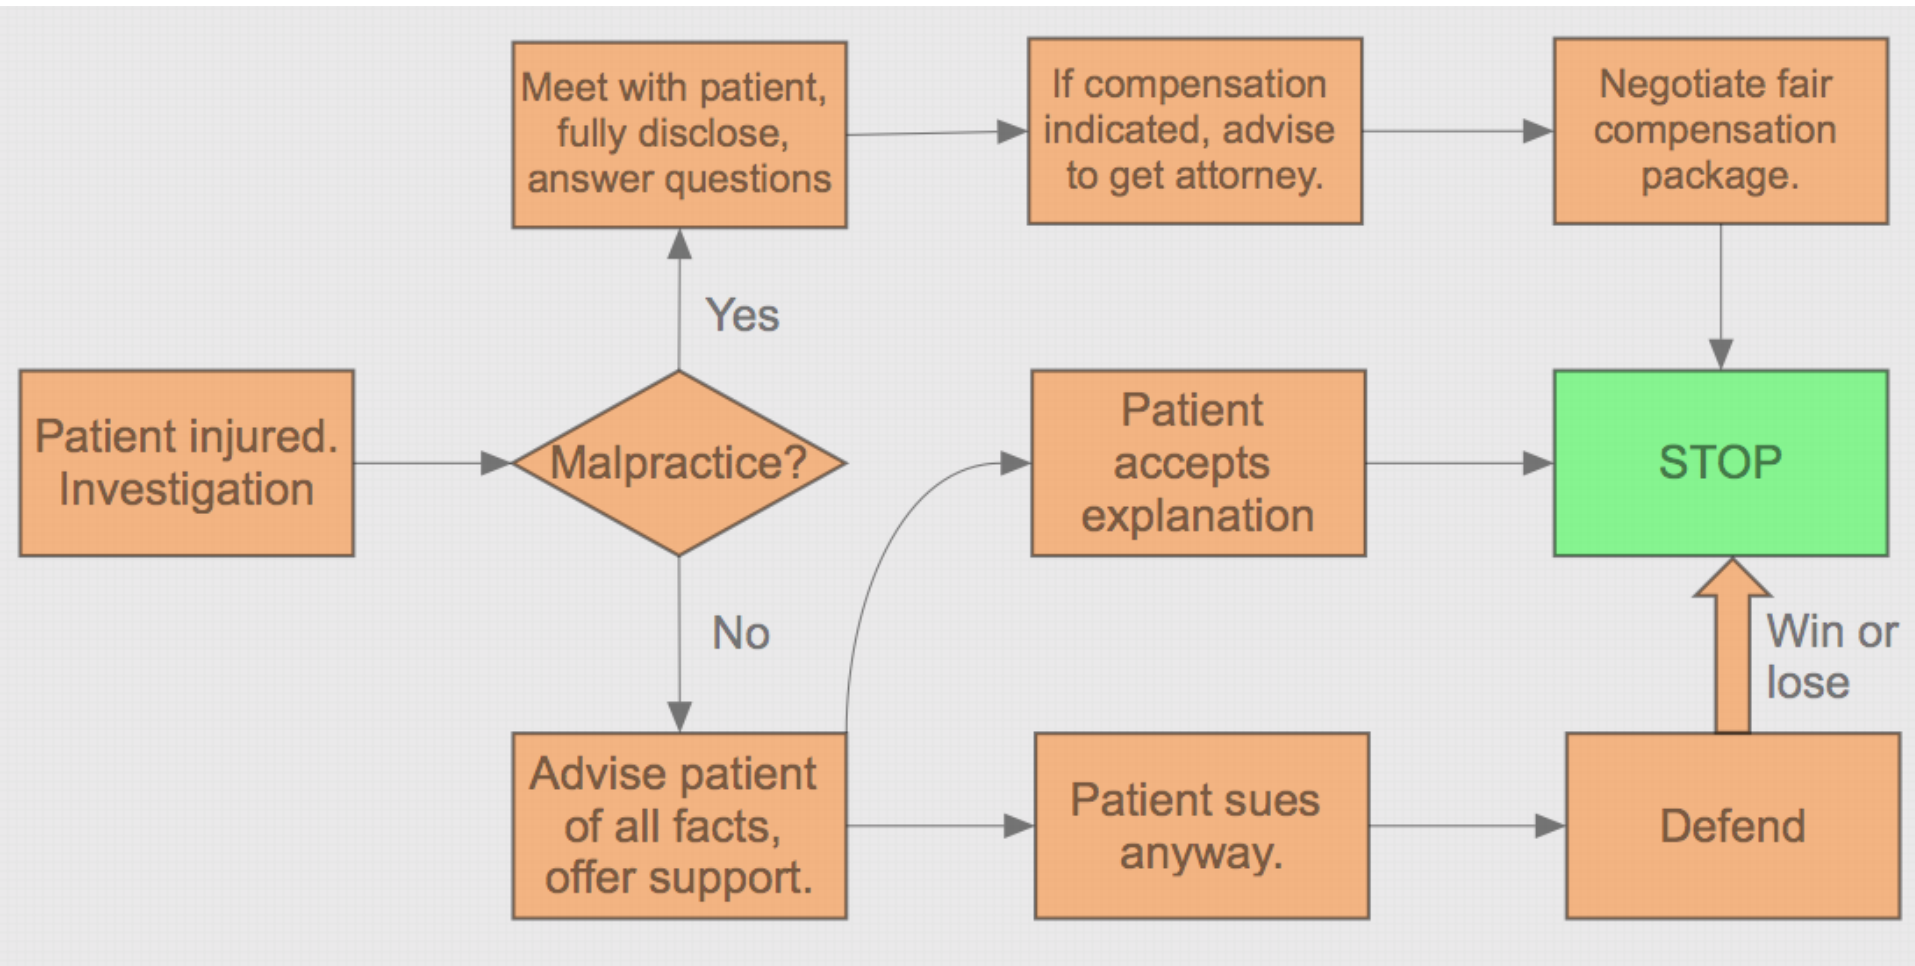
Meet with patient, fully disclose, answer questions

If compensation indicated, advise to get attorney.

Negotiate fair compensation package.

Yes

Patient injured. Investigation

Malpractice?

Patient accepts explanation

STOP

No

Win or lose

Advise patient of all facts, offer support.

Patient sues anyway.

Defend